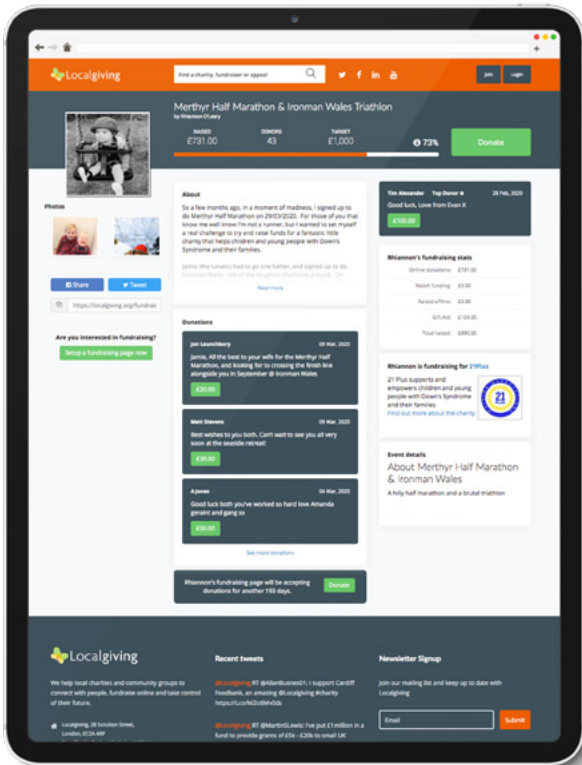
Localgiving

Find a charity, fundraiser or appeal

Join Login

Merthyr Half Marathon & Ironman Wales Triathlon

by Rhiannon O'Leary

RAISED £731.00

DONORS 43

TARGET £1,000

73%

Donate

About

So a few months ago, in a moment of madness, I signed up to do Merthyr Half Marathon on 29/03/2020. For those of you that know me well know I'm not a runner, but I wanted to set myself a real challenge to try and raise funds for a fantastic little charity that helps children and young people with Down's Syndrome and their families.

Jamie (the lunatic) had to go one better, and signed up to do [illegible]

Read more

Photos

Share

Tweet

https://localgiving.org/fundrai

Are you interested in fundraising?

Setup a fundraising page now

Donations

Jon Launchbury 09 Mar, 2020

Jamie, All the best to your wife for the Merthyr Half Marathon, and looking for to crossing the finish line alongside you in September @ Ironman Wales

£20.00

Matt Stevens 09 Mar, 2020

Best wishes to you both. Can't wait to see you all very soon at the seaside retreat!

£30.00

A Jones 04 Mar, 2020

Good luck both you've worked so hard love Amanda geraint and gang xx

£30.00

See more donations

Rhiannon's fundraising page will be accepting donations for another 193 days.

Donate

Tim Alexander Top Donor 28 Feb, 2020

Good luck, Love from Evan X

£100.00

Rhiannon's fundraising stats

Online donations: £731.00

Match funding: £0.00

Raised offline: £0.00

Gift Aid: £159.00

Total raised: £890.00

Rhiannon is fundraising for 21Plus

21 Plus supports and empowers children and young people with Down's Syndrome and their families

Find out more about the charity

21 PLUS

Event details

About Merthyr Half Marathon & Ironman Wales

A hilly half marathon and a brutal triathlon

Localgiving

We help local charities and community groups to connect with people, fundraise online and take control of their future.

Localgiving, 28 Scrutton Street, London, EC2A 4RP

Recent tweets

@Localgiving RT @AllanBusiness1: I support Cardiff Foodbank, an amazing @Localgiving #charity https://t.co/Ni2o9khOds

@Localgiving RT @MartinSLewis: I've put £1 million in a fund to provide grants of £5k - £20k to small UK

Newsletter Signup

Join our mailing list and keep up to date with Localgiving

Email

Submit